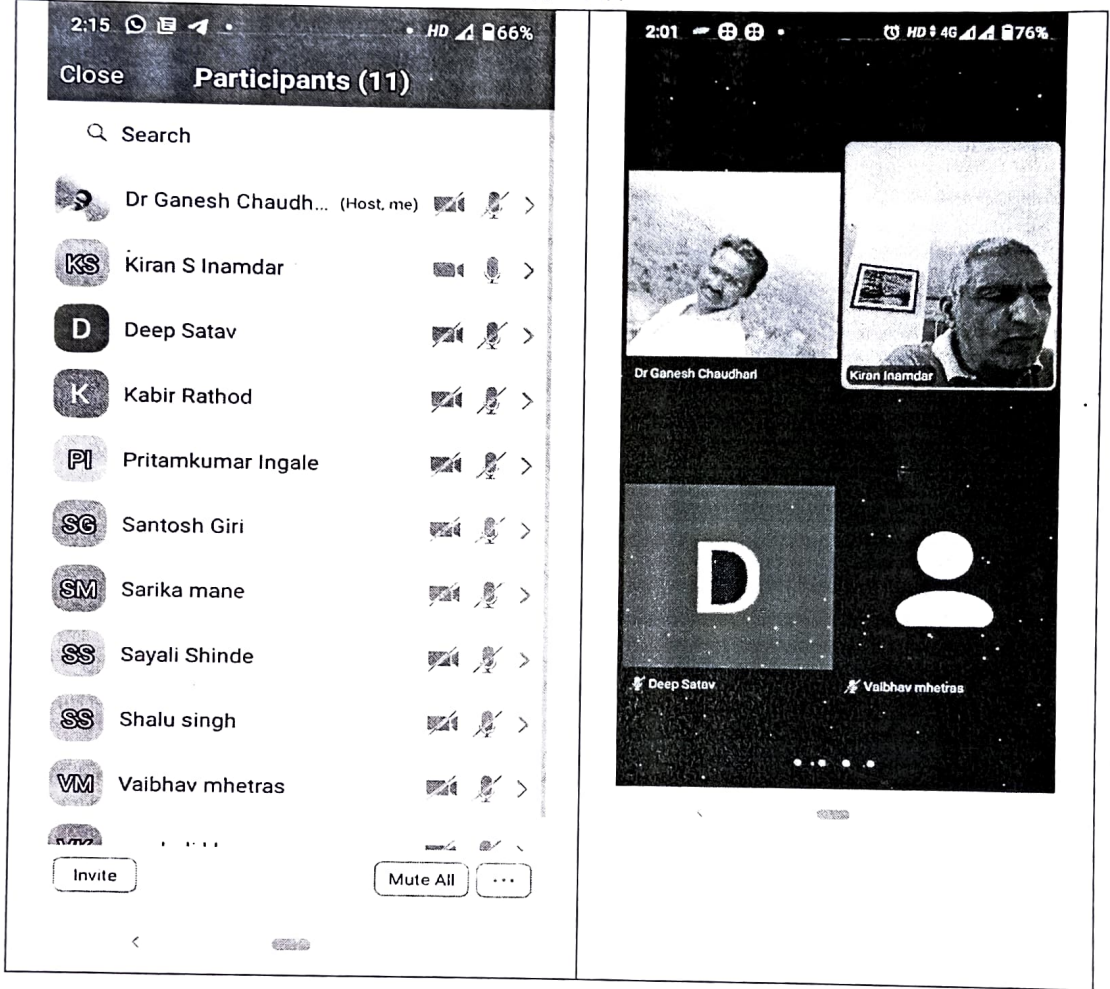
2:15 HD 66%

Close Participants (11)

Search

Dr Ganesh Chaudh... (Host, me)

KS Kiran S Inamdar

D Deep Satav

K Kabir Rathod

PI Pritamkumar Ingale

SG Santosh Giri

SM Sarika mane

SS Sayali Shinde

SS Shalu singh

VM Vaibhav mhetras

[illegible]

Invite

Mute All

...

2:01 HD 4G 76%

Dr Ganesh Chaudhari

Kiran Inamdar

D

Deep Satav

Vaibhav mhetras